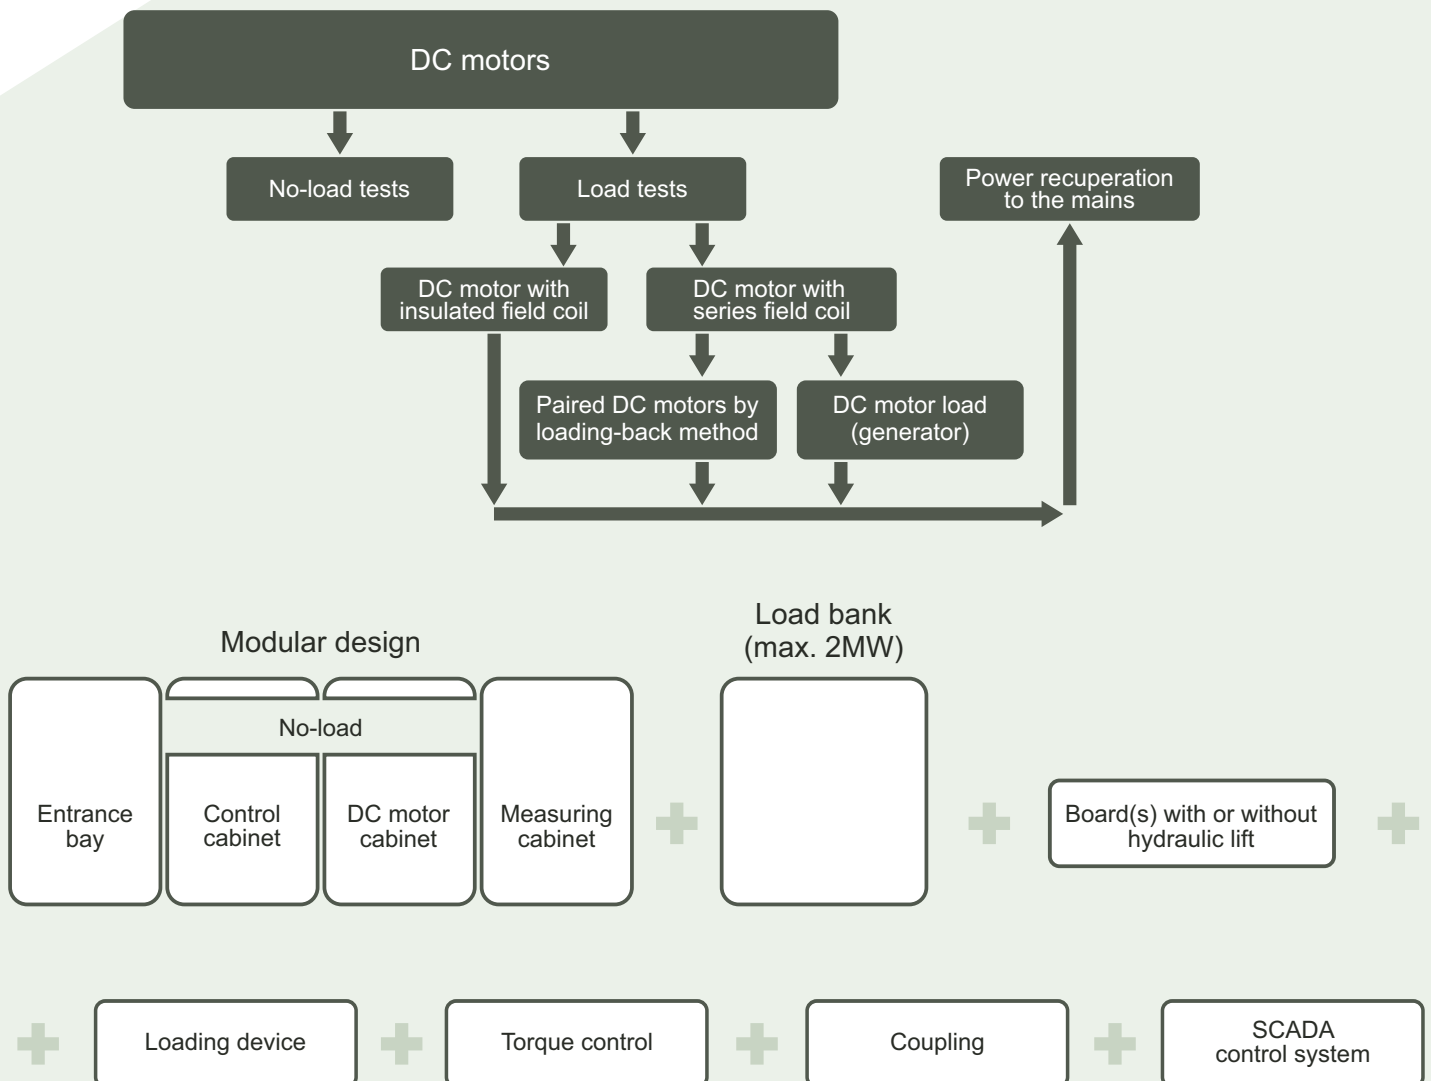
DC motors

No-load tests

Load tests

Power recuperation to the mains

DC motor with insulated field coil

DC motor with series field coil

Paired DC motors by loading-back method

DC motor load (generator)

Modular design

Load bank (max. 2MW)

No-load

Entrance bay

Control cabinet

DC motor cabinet

Measuring cabinet

Board(s) with or without hydraulic lift

Loading device

Torque control

Coupling

SCADA control system